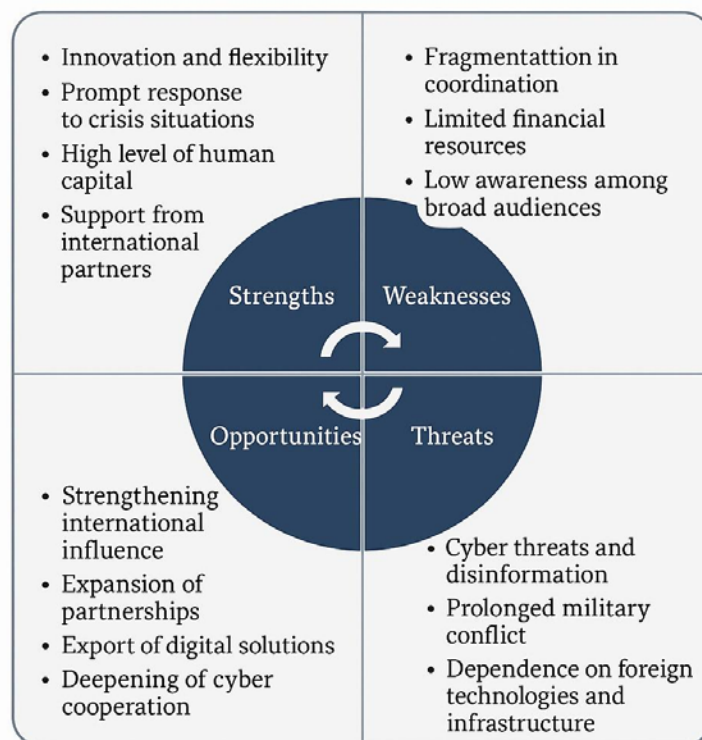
- Innovation and flexibility
- Prompt response to crisis situations
- High level of human capital
- Support from international partners

- Fragmentattion in coordination
- Limited financial resources
- Low awareness among broad audiences

Strengths

Weaknesses

Opportunities

Threats

- Strengthening international influence
- Expansion of partnerships
- Export of digital solutions
- Deepening of cyber cooperation

- Cyber threats and disinformation
- Prolonged military conflict
- Dependence on foreign technologies and infrastructure